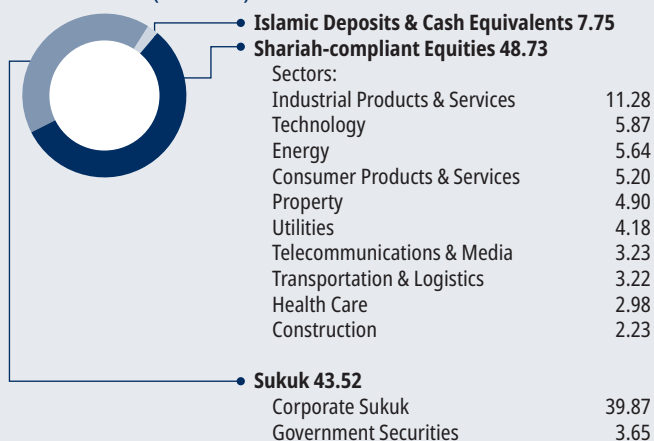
Islamic Deposits & Cash Equivalents 7.75

Shariah-compliant Equities 48.73

Sectors:

| | |
|---|---|
| Industrial Products & Services | 11.28 |
| Technology | 5.87 |
| Energy | 5.64 |
| Consumer Products & Services | 5.20 |
| Property | 4.90 |
| Utilities | 4.18 |
| Telecommunications & Media | 3.23 |
| Transportation & Logistics | 3.22 |
| Health Care | 2.98 |
| Construction | 2.23 |

Sukuk 43.52

| | |
|---|---|
| Corporate Sukuk | 39.87 |
| Government Securities | 3.65 |